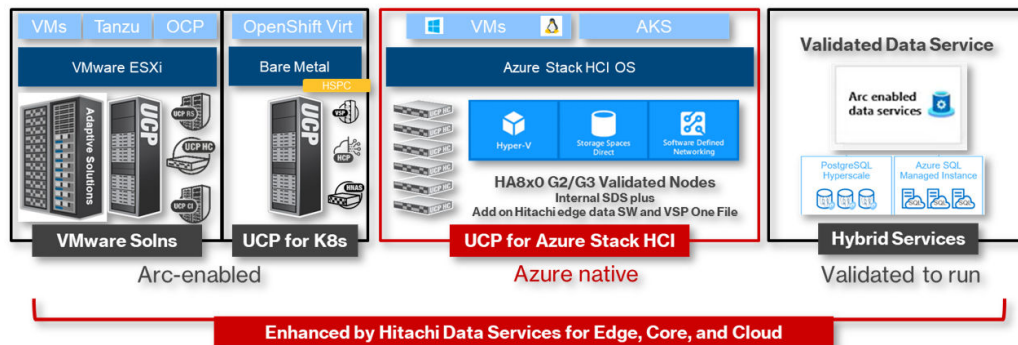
VMs Tanzu OCP
VMware ESXi
Adaptive Solutions
UCP RS
UCP HC
UCP CI
VMware Solns

OpenShift Virt
Bare Metal
HSPC
UCP
VSP
HCP
HNAS
UCP for K8s

Arc-enabled

VMs AKS
Azure Stack HCI OS
UCP HC
Hyper-V
Storage Spaces Direct
Software Defined Networking
HA8x0 G2/G3 Validated Nodes
Internal SDS plus
Add on Hitachi edge data SW and VSP One File
UCP for Azure Stack HCI

Azure native

Validated Data Service
Arc enabled data services
PostgreSQL Hyperscale
Azure SQL Managed Instance
Hybrid Services

Validated to run

Enhanced by Hitachi Data Services for Edge, Core, and Cloud